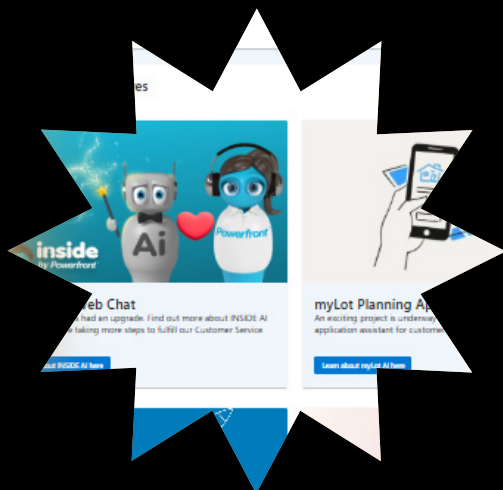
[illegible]es

inside
by Powerfront

Ai

Powerfront

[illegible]eb Chat
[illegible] had an upgrade. Find out more about INSIDE AI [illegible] taking more steps to fulfill our Customer Service

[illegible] about INSIDE AI here

myLot Planning Ap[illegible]
An exciting project is underway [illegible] application assistant for custome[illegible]

Learn about myLot AI here